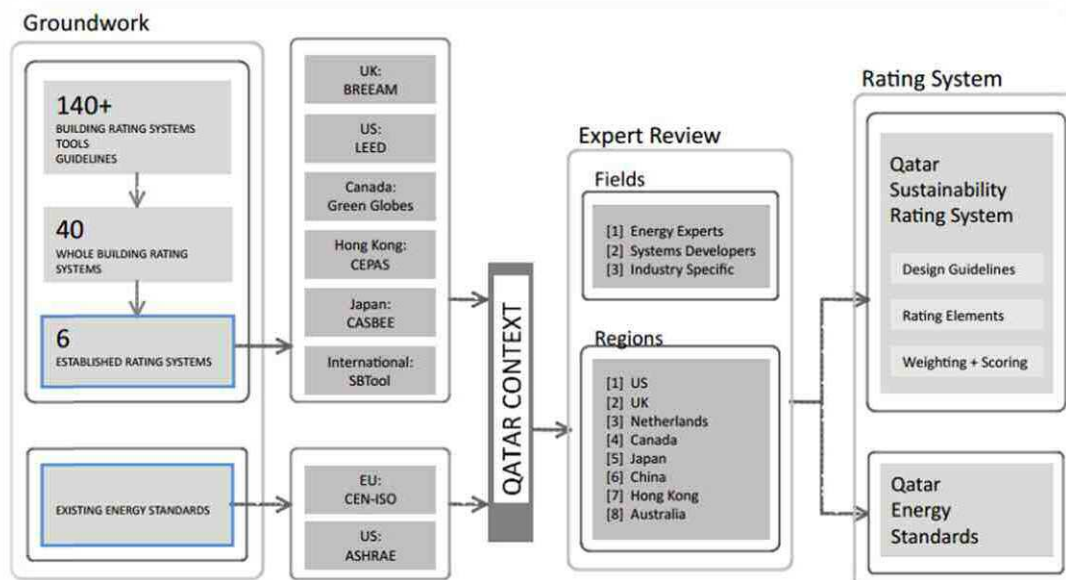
Groundwork

140+
BUILDING RATING SYSTEMS
TOOLS
GUIDELINES

40
WHOLE BUILDING RATING SYSTEMS

6
ESTABLISHED RATING SYSTEMS

EXISTING ENERGY STANDARDS

UK:
BREEAM

US:
LEED

Canada:
Green Globes

Hong Kong:
CEPAS

Japan:
CASBEE

International:
SBTool

EU:
CEN-ISO

US:
ASHRAE

QATAR CONTEXT

Expert Review

Fields

[1] Energy Experts
[2] Systems Developers
[3] Industry Specific

Regions

[1] US
[2] UK
[3] Netherlands
[4] Canada
[5] Japan
[6] China
[7] Hong Kong
[8] Australia

Rating System

Qatar Sustainability Rating System

Design Guidelines

Rating Elements

Weighting + Scoring

Qatar Energy Standards